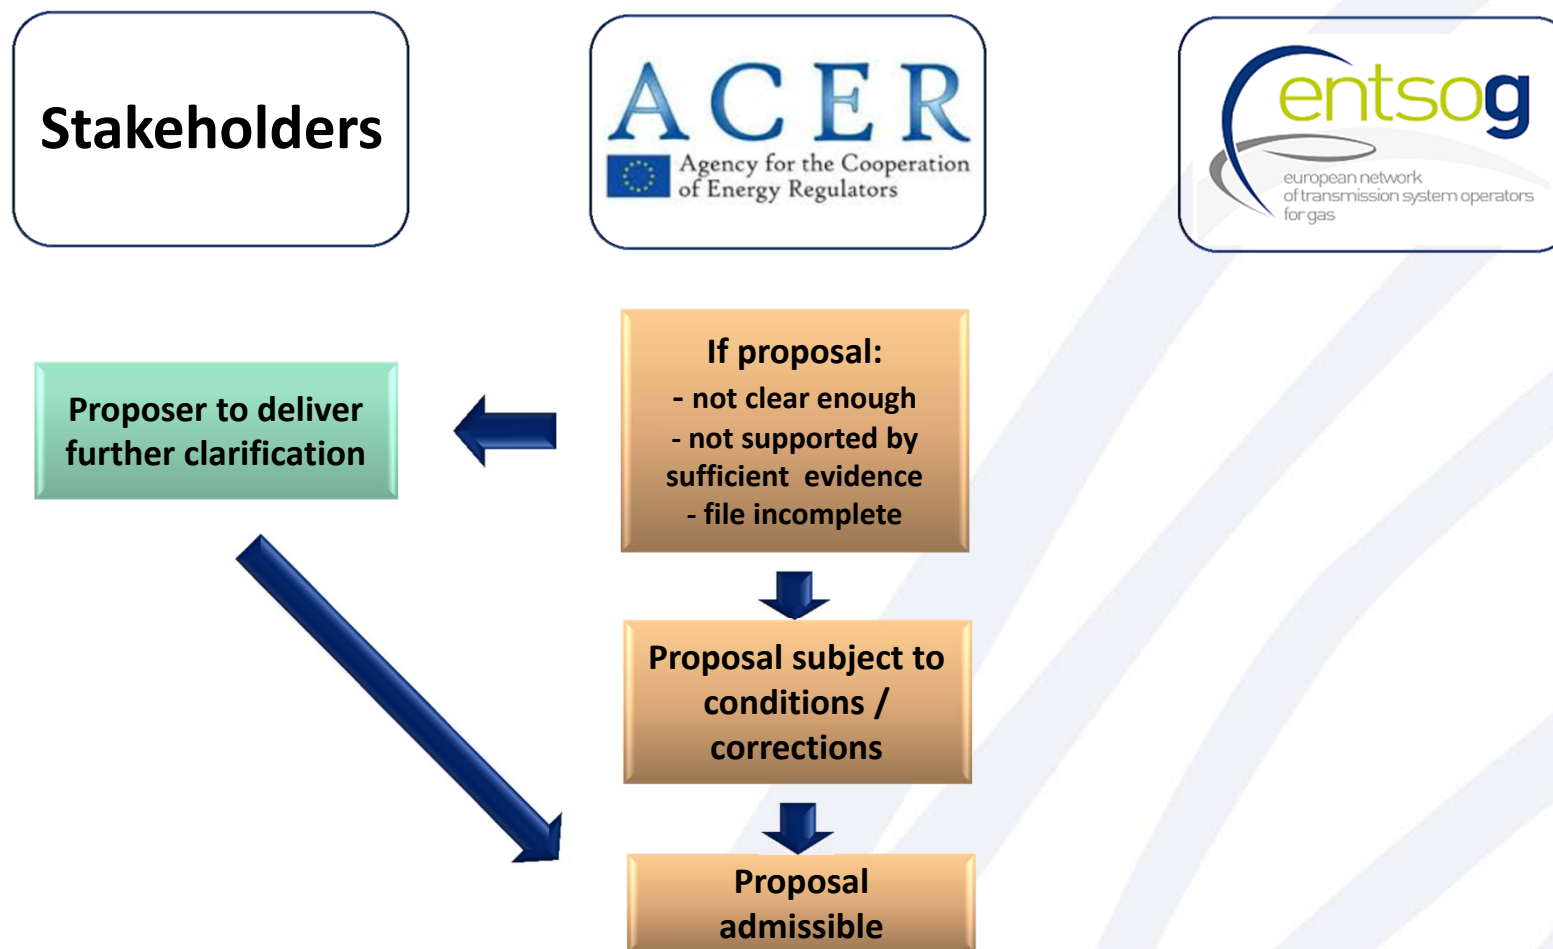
Stakeholders

ACER
Agency for the Cooperation of Energy Regulators

entsog
european network of transmission system operators for gas

If proposal:
- not clear enough
- not supported by sufficient evidence
- file incomplete

Proposer to deliver further clarification

Proposal subject to conditions / corrections

Proposal admissible